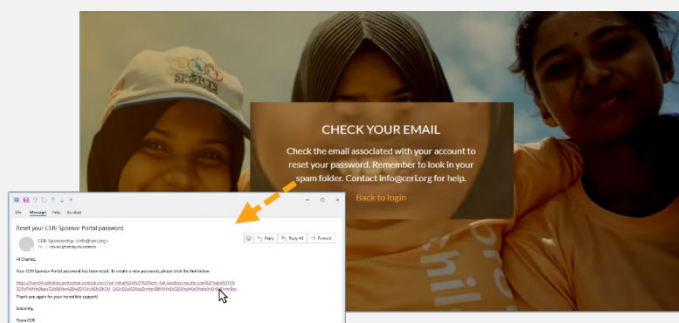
CHECK YOUR EMAIL

Check the email associated with your account to reset your password. Remember to look in your spam folder. Contact info@cerl.org for help.

Back to login

File Message Help Acrobat

Reset your CERI Sponsor Portal password

CERI Sponsorship <info@cerl.org>

Reply Reply All Forward

Hi Charles,

Your CERI Sponsor Portal password has been reset. To create a new password, please click the link below:

https://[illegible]

Thank you again for your incredible support!

Sincerely,

Team CERI